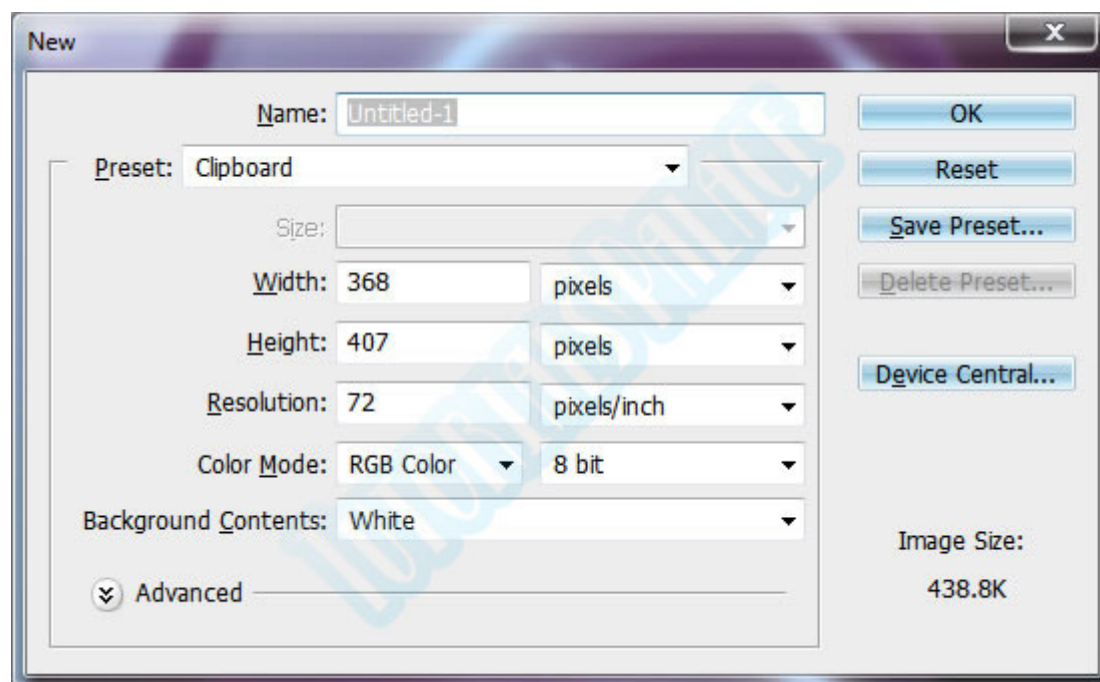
New

Name: Untitled-1

Preset: Clipboard

Size:

Width: 368 pixels

Height: 407 pixels

Resolution: 72 pixels/inch

Color Mode: RGB Color 8 bit

Background Contents: White

Advanced

OK

Reset

Save Preset...

Delete Preset...

Device Central...

Image Size:

438.8K